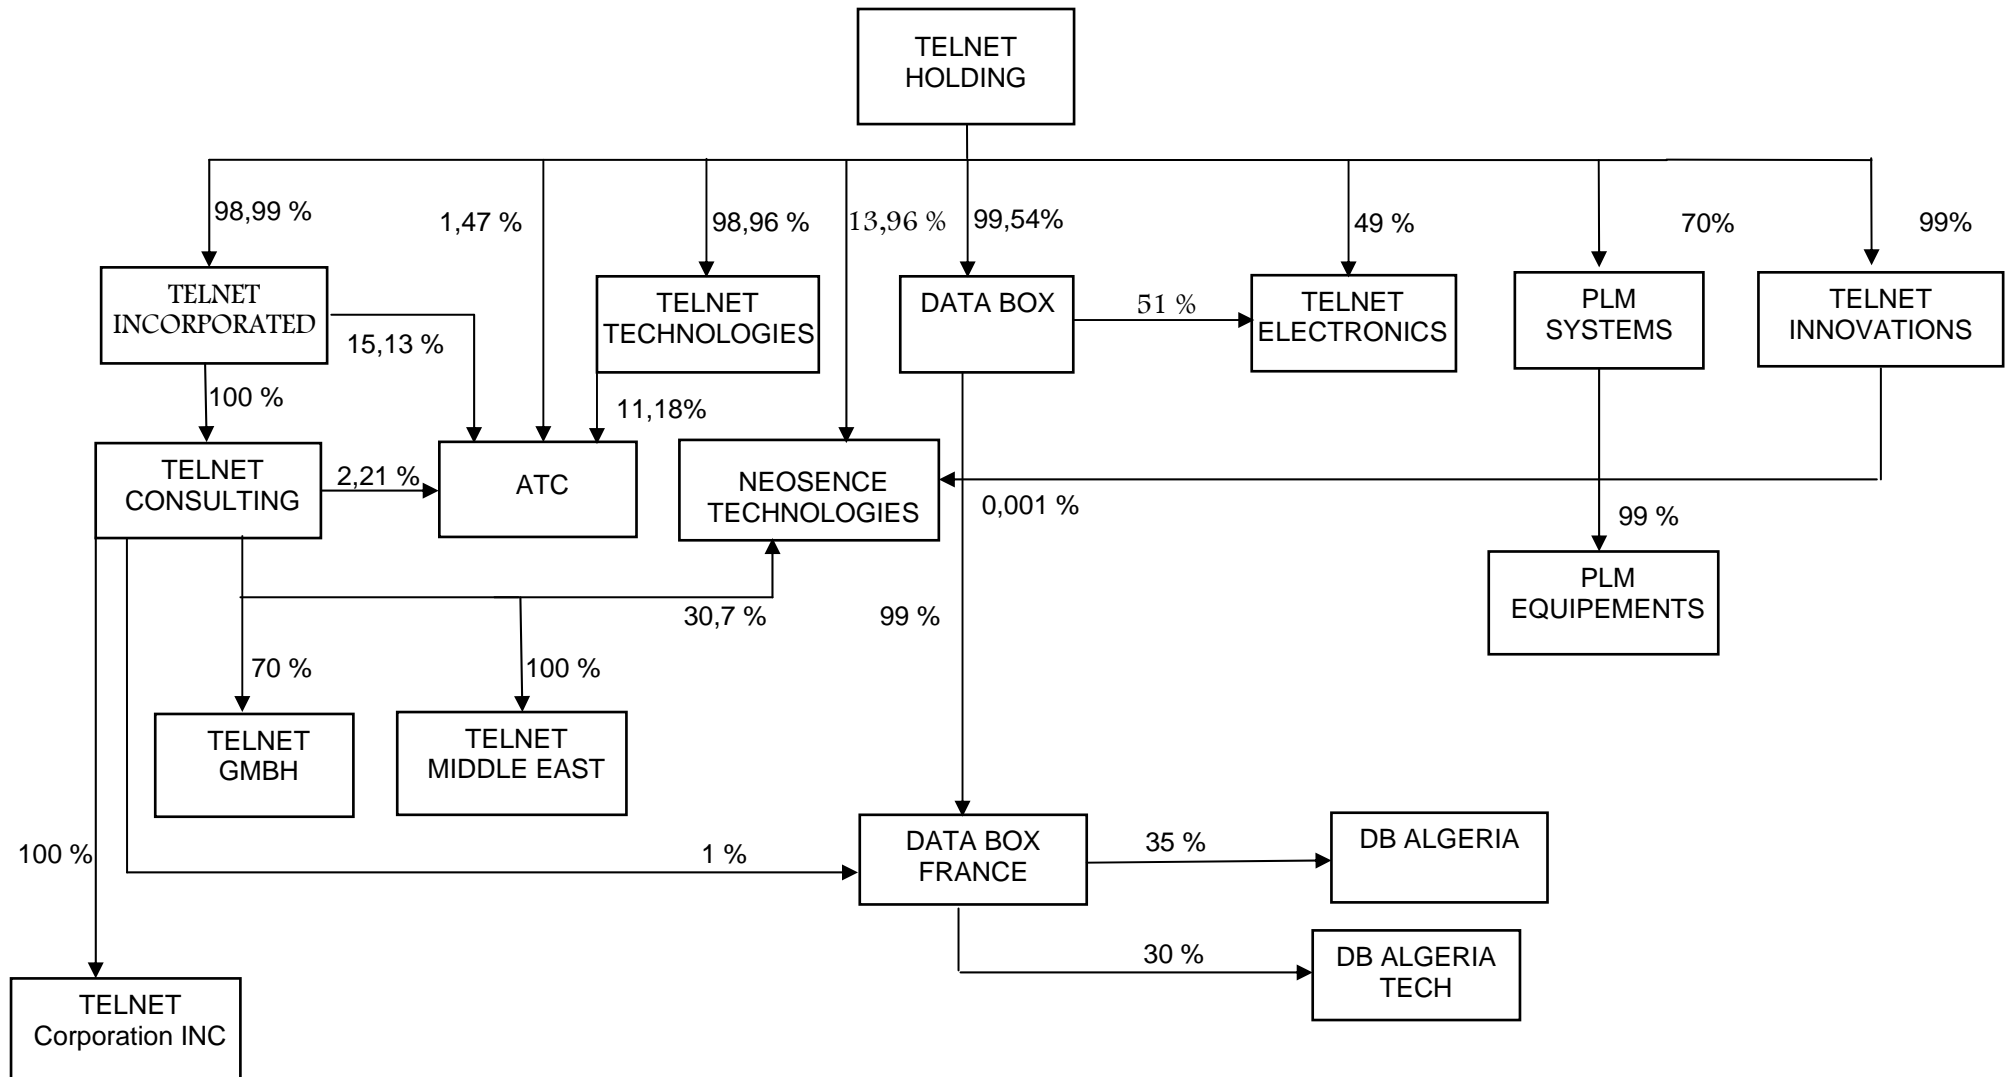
TELNET HOLDING

98,99 %
1,47 %
98,96 %
13,96 %
99,54%
49 %
70%
99%

TELNET INCORPORATED
15,13 %
TELNET TECHNOLOGIES
DATA BOX
51 %
TELNET ELECTRONICS
PLM SYSTEMS
TELNET INNOVATIONS

100 %
11,18%

TELNET CONSULTING
2,21 %
ATC
NEOSENCE TECHNOLOGIES
0,001 %
99 %
PLM EQUIPEMENTS

30,7 %
99 %
70 %
100 %

TELNET GMBH
TELNET MIDDLE EAST

100 %
1 %
DATA BOX FRANCE
35 %
DB ALGERIA
30 %
DB ALGERIA TECH

TELNET Corporation INC